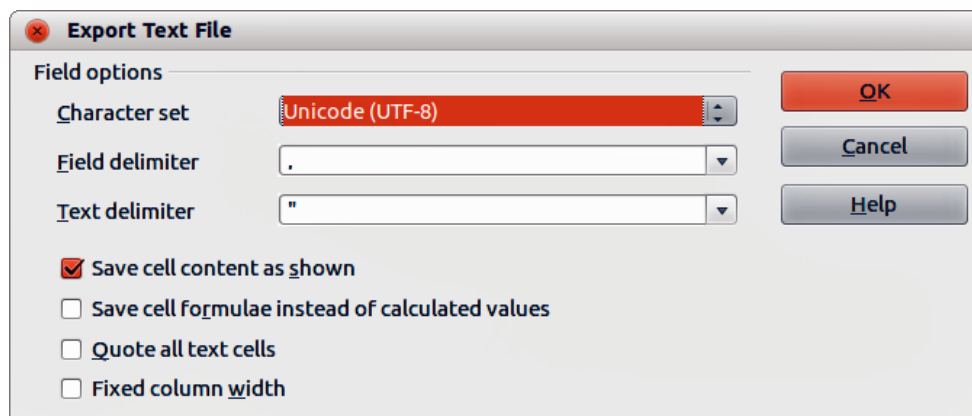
Export Text File

Field options

Character set
Unicode (UTF-8)

Field delimiter
,

Text delimiter
"

Save cell content as shown

Save cell formulae instead of calculated values

Quote all text cells

Fixed column width

OK

Cancel

Help